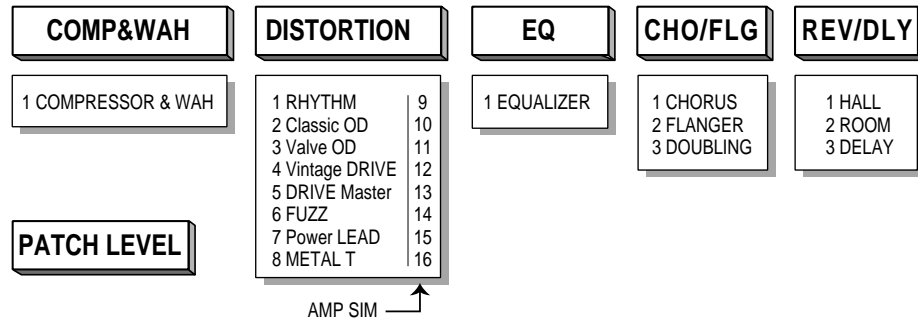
COMP&WAH

1 COMPRESSOR & WAH

DISTORTION

| | |
|---|---|
| 1 RHYTHM | 9 |
| 2 Classic OD | 10 |
| 3 Valve OD | 11 |
| 4 Vintage DRIVE | 12 |
| 5 DRIVE Master | 13 |
| 6 FUZZ | 14 |
| 7 Power LEAD | 15 |
| 8 METAL T | 16 |

AMP SIM

EQ

1 EQUALIZER

CHO/FLG

1 CHORUS
2 FLANGER
3 DOUBLING

REV/DLY

1 HALL
2 ROOM
3 DELAY

PATCH LEVEL